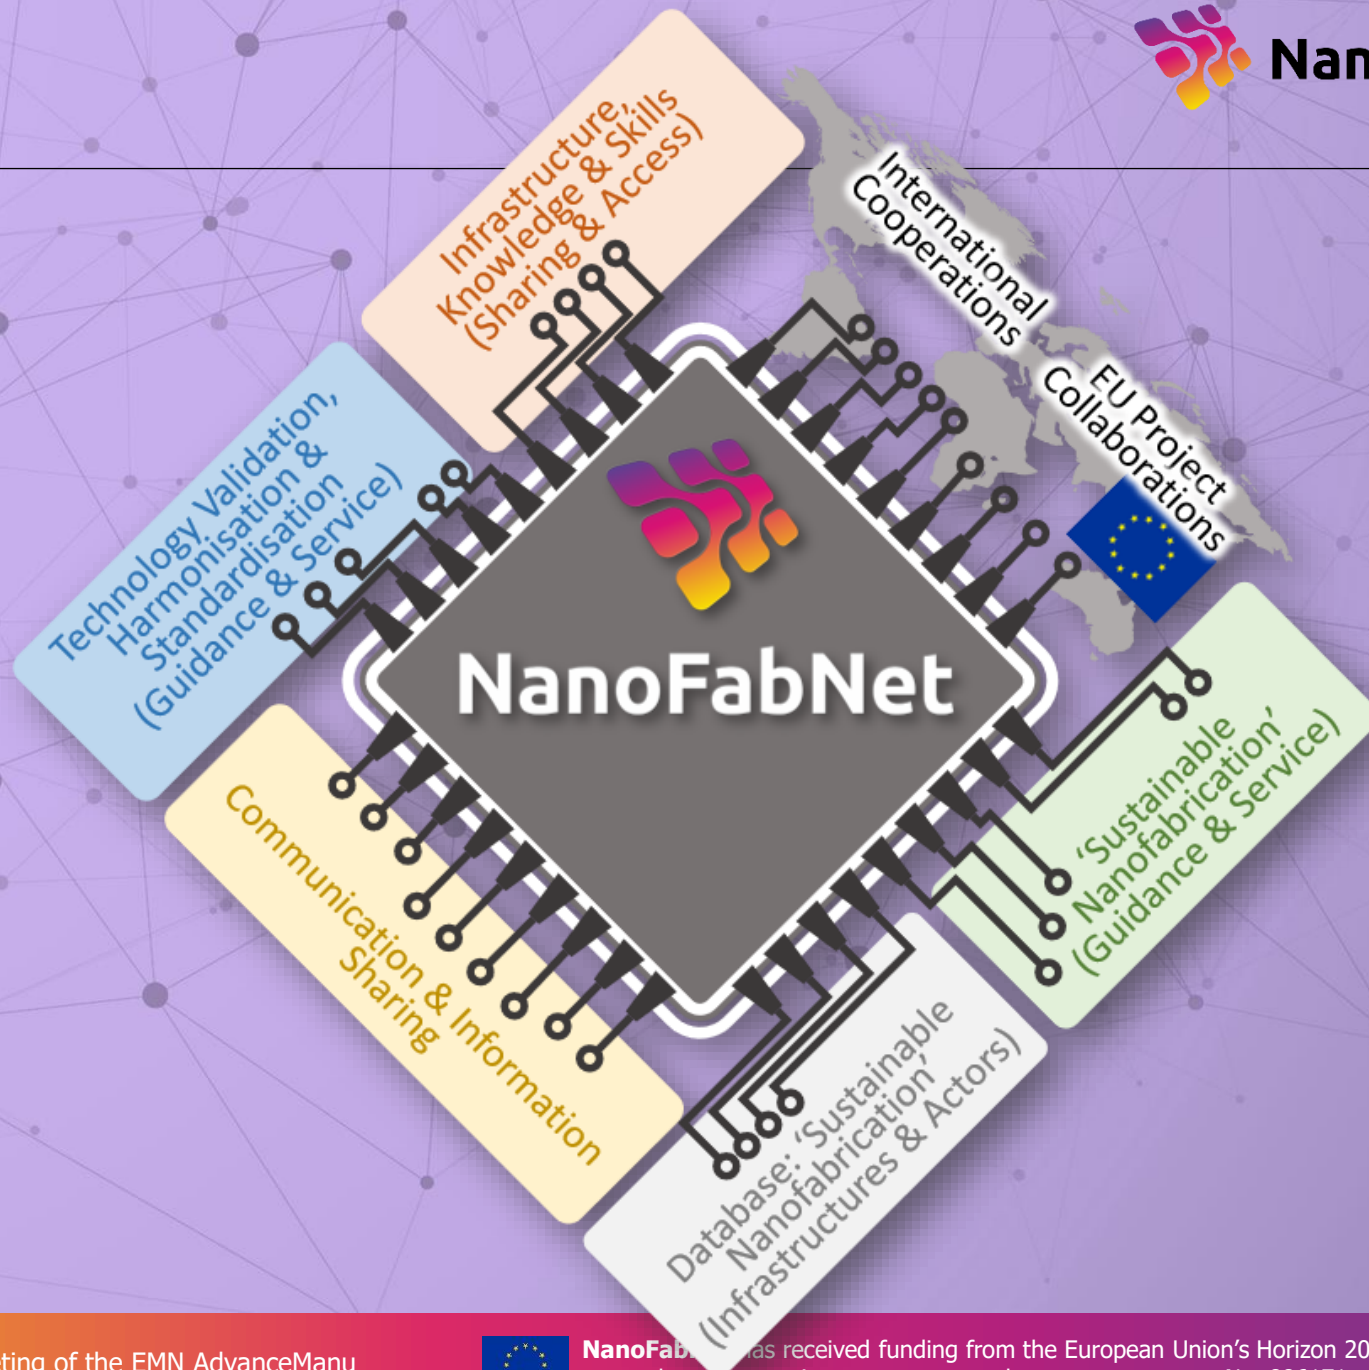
Nan

Infrastructure, Knowledge & Skills (Sharing & Access)

International Cooperations

EU Project Collaborations

Technology Validation, Harmonisation & Standardisation (Guidance & Service)

NanoFabNet

'Sustainable Nanofabrication' (Guidance & Service)

Communication & Information Sharing

Database: 'Sustainable Nanofabrication' (Infrastructures & Actors)

ting of the EMN AdvanceManu

NanoFab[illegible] has received funding from the European Union's Horizon 20